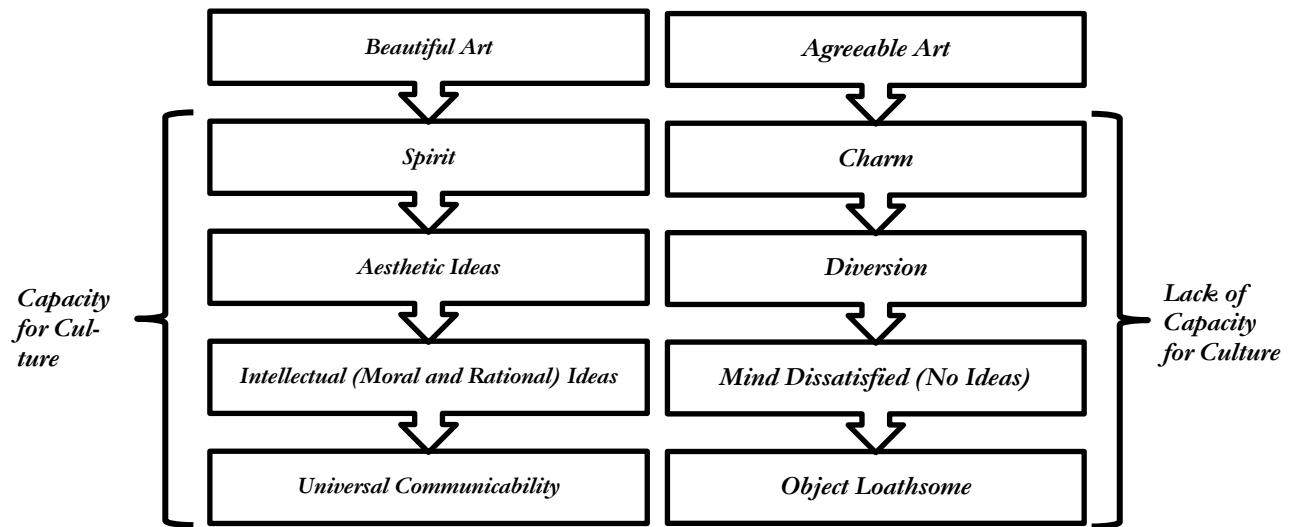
Beautiful Art

Spirit

Aesthetic Ideas

Intellectual (Moral and Rational) Ideas

Universal Communicability

Agreeable Art

Charm

Diversion

Mind Dissatisfied (No Ideas)

Object Loathsome

Capacity for Culture

Lack of Capacity for Culture